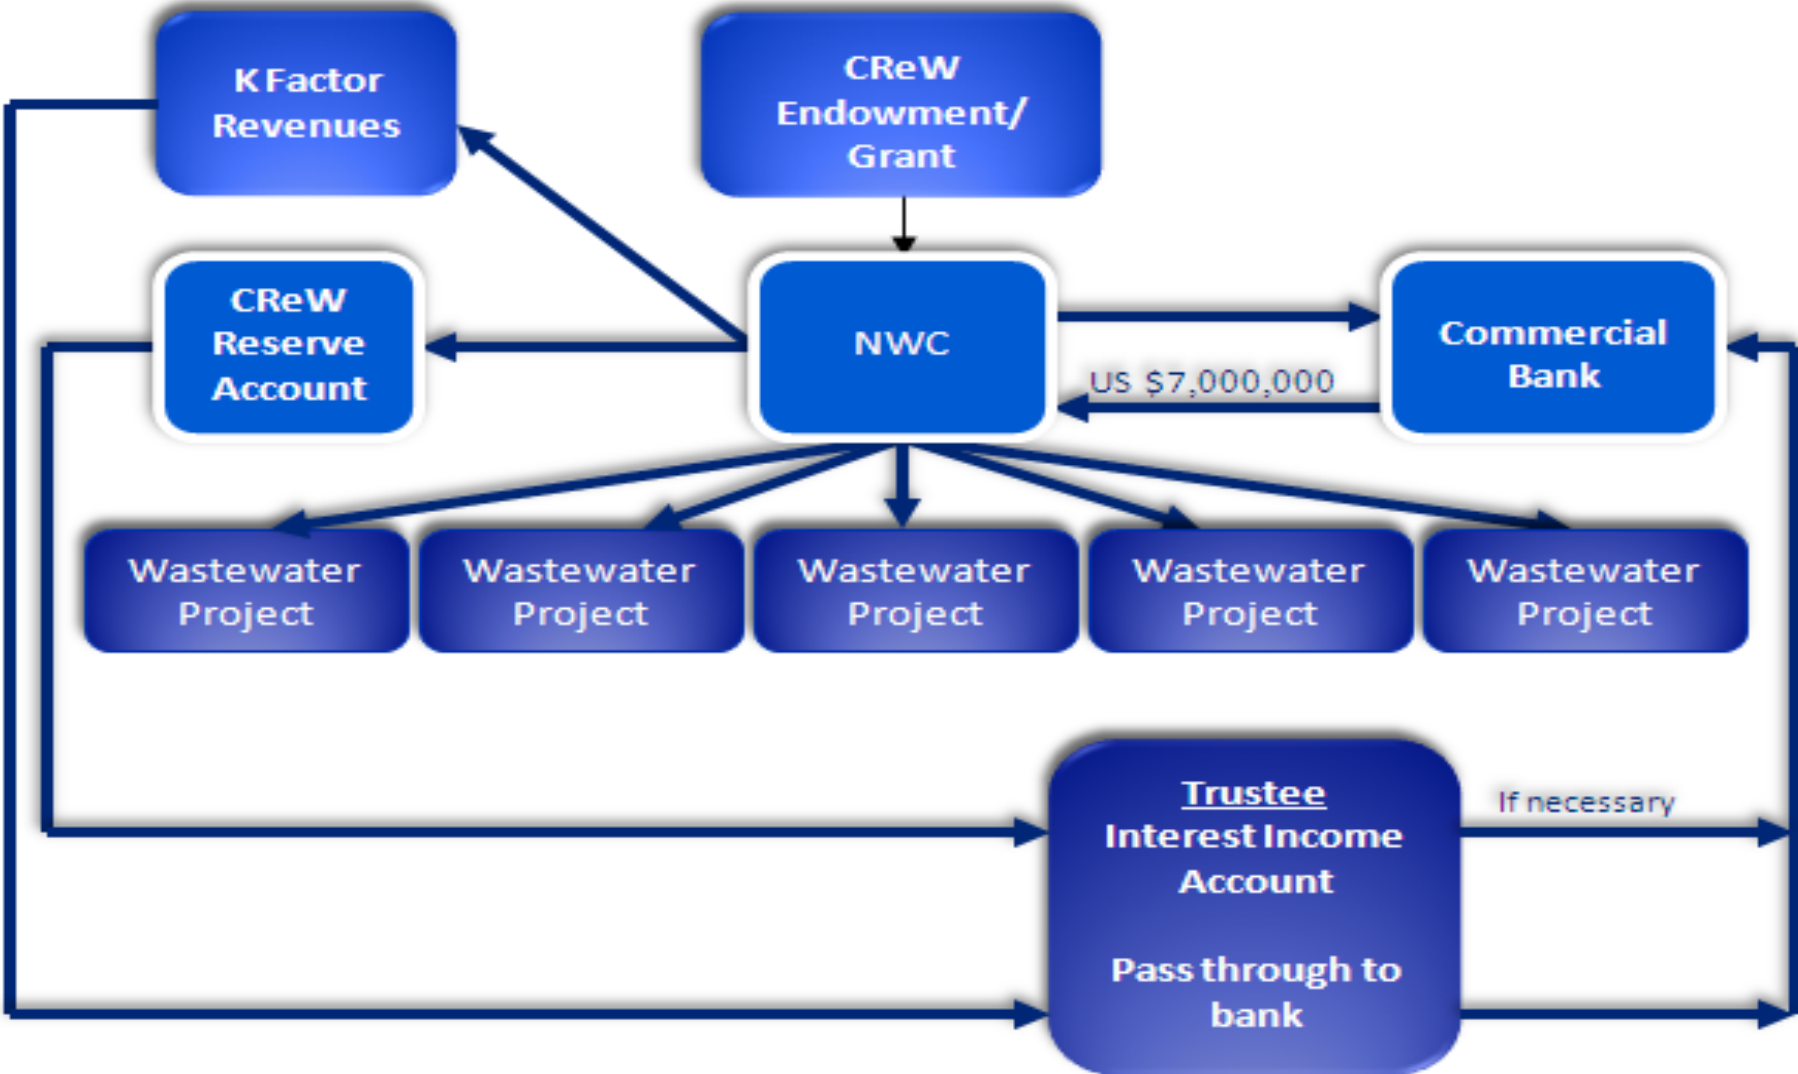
K Factor Revenues

CReW Endowment/ Grant

CReW Reserve Account

NWC

Commercial Bank

US $7,000,000

Wastewater Project

Wastewater Project

Wastewater Project

Wastewater Project

Wastewater Project

Trustee
Interest Income Account

Pass through to bank

If necessary